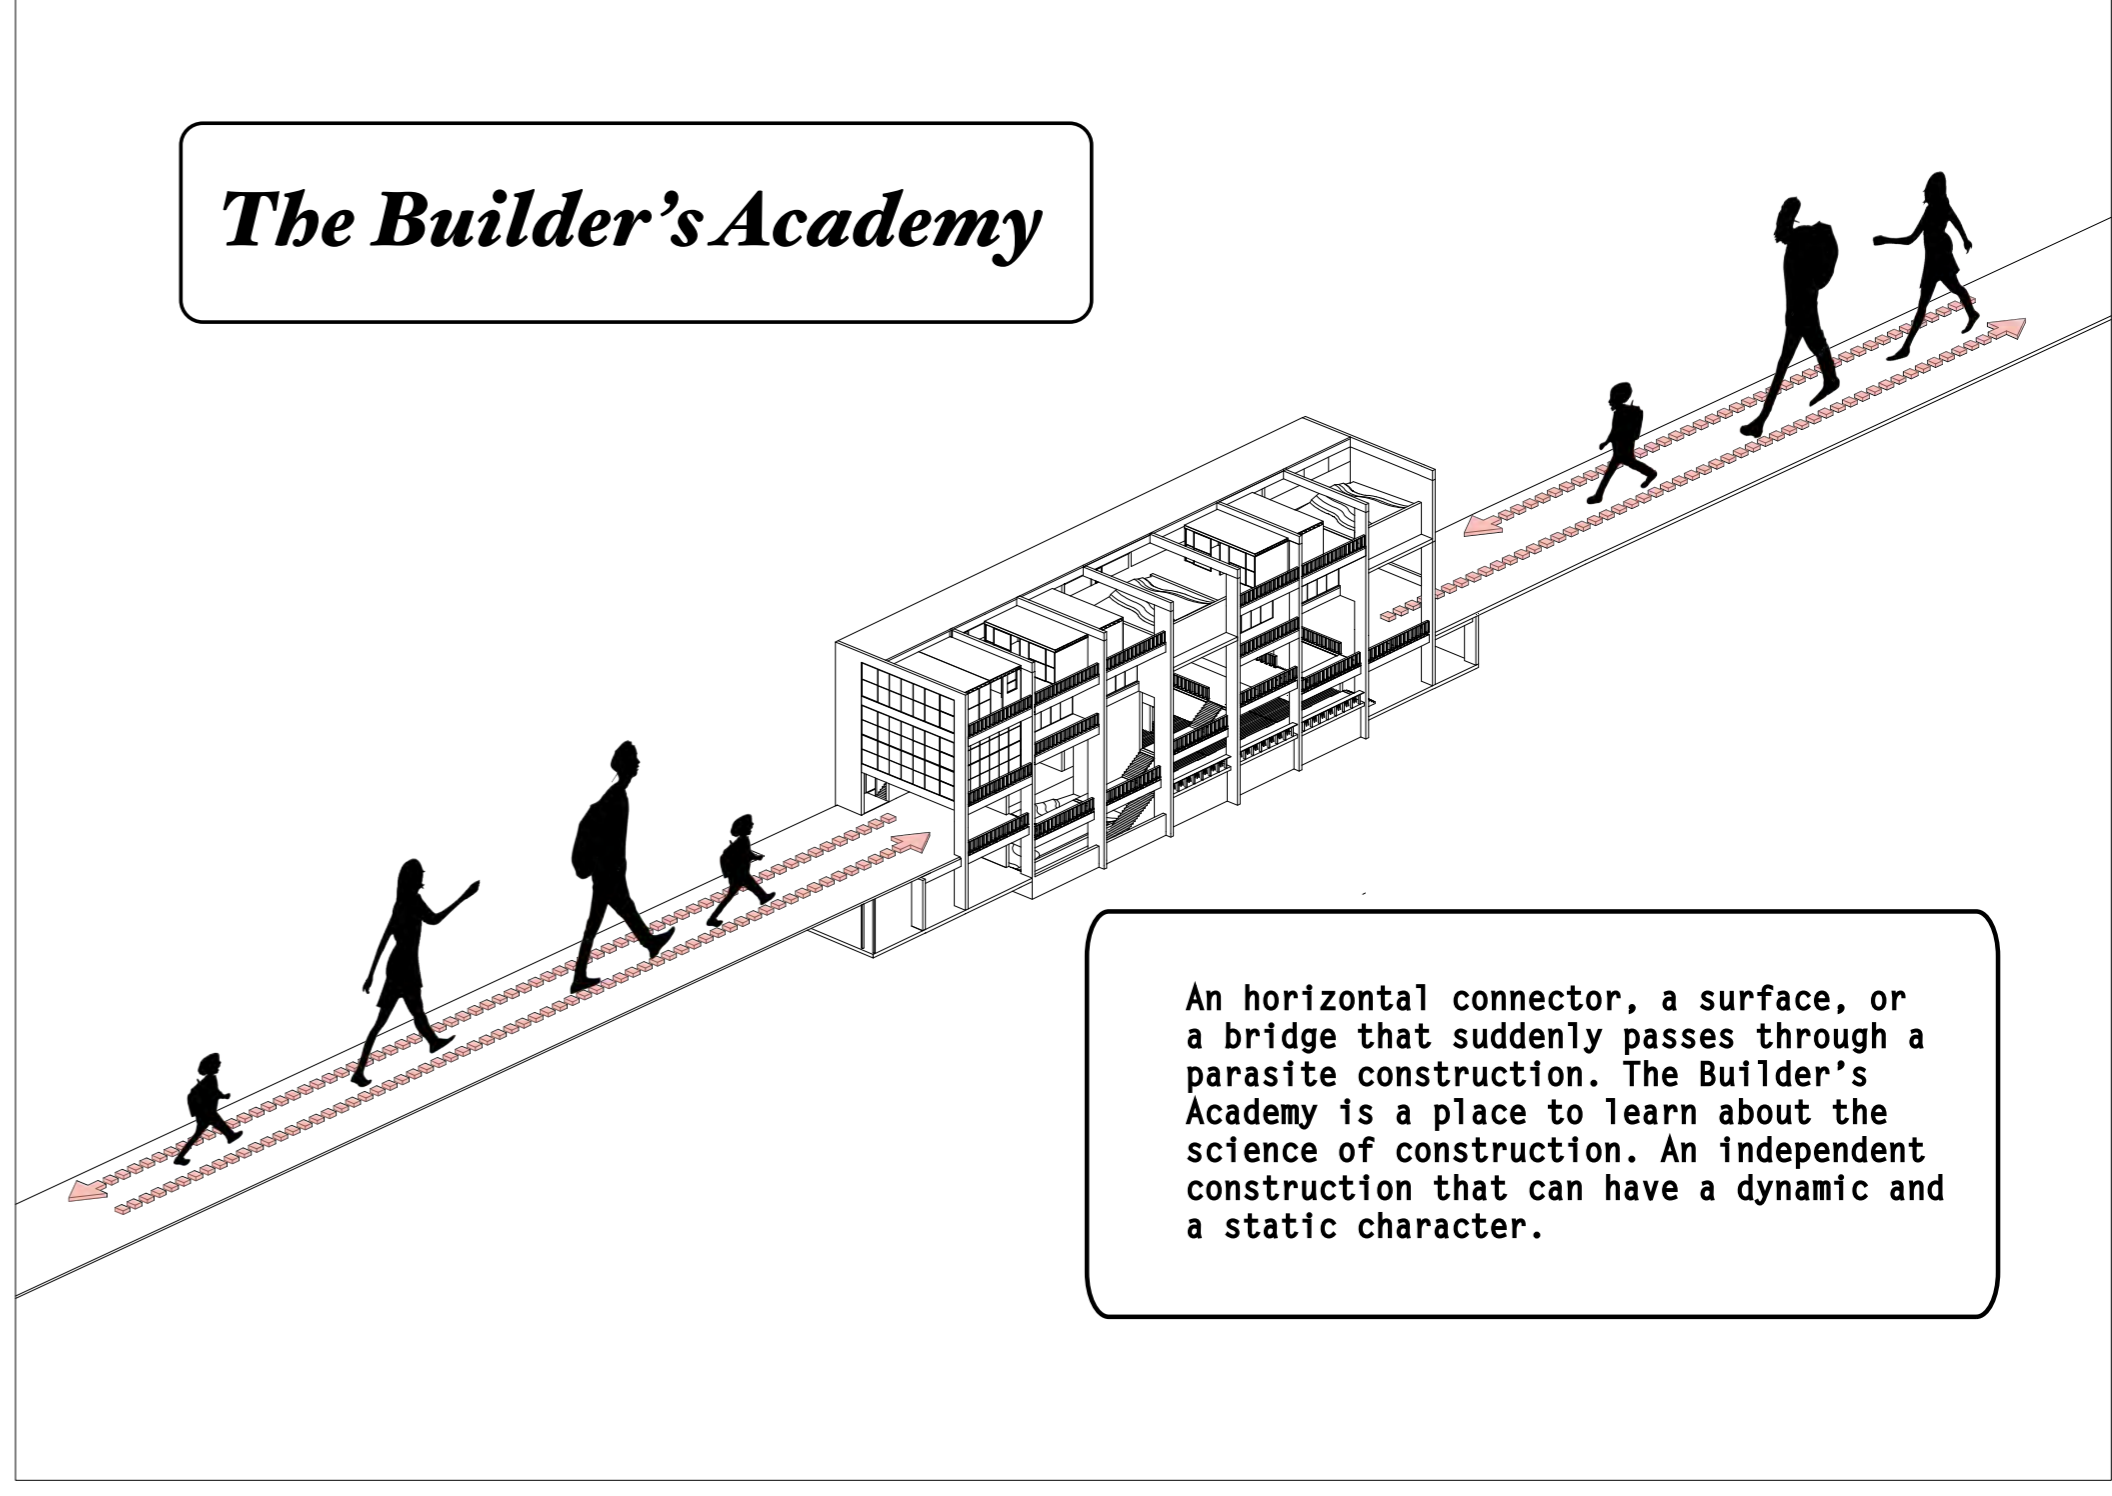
The Builder’s Academy

An horizontal connector, a surface, or a bridge that suddenly passes through a parasite construction. The Builder’s Academy is a place to learn about the science of construction. An independent construction that can have a dynamic and a static character.